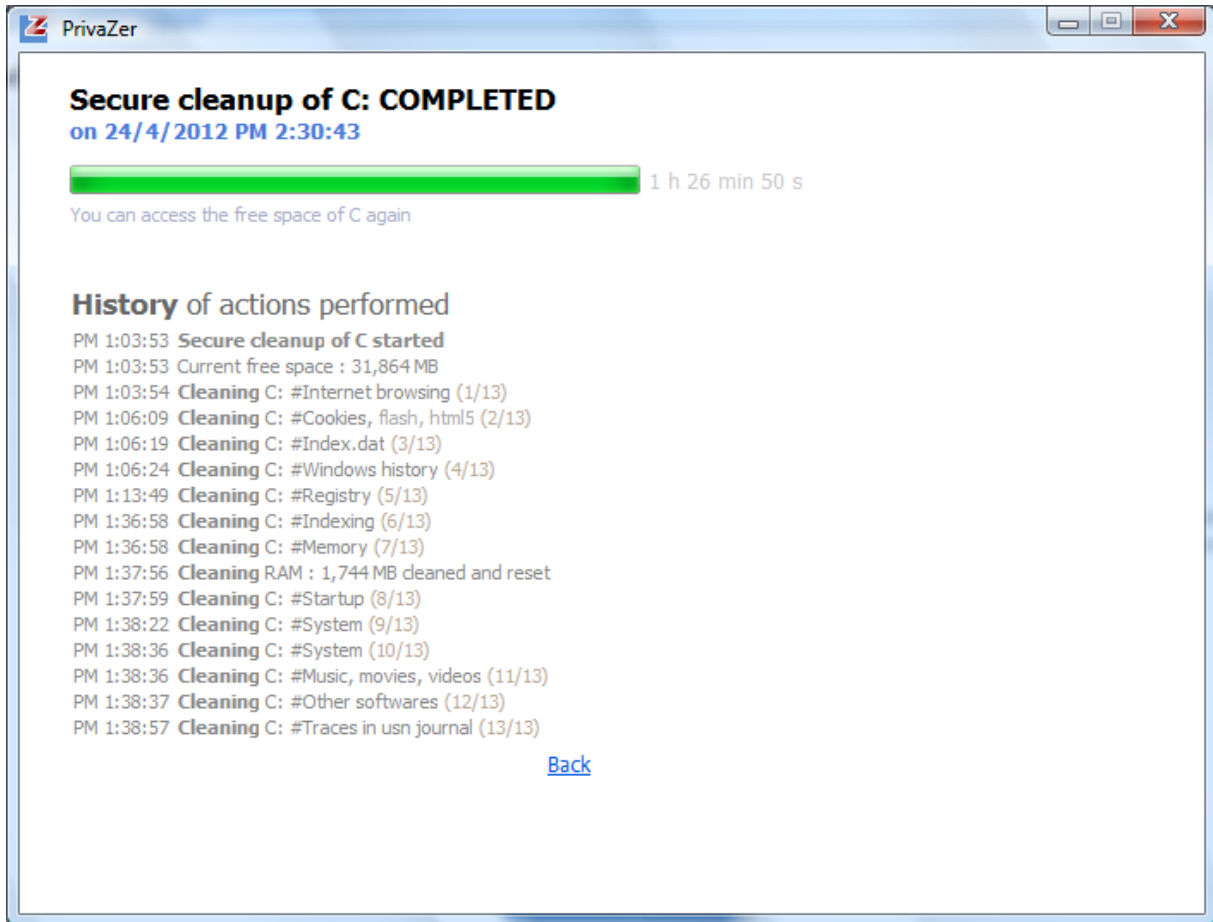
PrivaZer

Secure cleanup of C: COMPLETED
on 24/4/2012 PM 2:30:43

1 h 26 min 50 s

You can access the free space of C again

History of actions performed
PM 1:03:53 Secure cleanup of C started
PM 1:03:53 Current free space : 31,864 MB
PM 1:03:54 Cleaning C: #Internet browsing (1/13)
PM 1:06:09 Cleaning C: #Cookies, flash, html5 (2/13)
PM 1:06:19 Cleaning C: #Index.dat (3/13)
PM 1:06:24 Cleaning C: #Windows history (4/13)
PM 1:13:49 Cleaning C: #Registry (5/13)
PM 1:36:58 Cleaning C: #Indexing (6/13)
PM 1:36:58 Cleaning C: #Memory (7/13)
PM 1:37:56 Cleaning RAM : 1,744 MB cleaned and reset
PM 1:37:59 Cleaning C: #Startup (8/13)
PM 1:38:22 Cleaning C: #System (9/13)
PM 1:38:36 Cleaning C: #System (10/13)
PM 1:38:36 Cleaning C: #Music, movies, videos (11/13)
PM 1:38:37 Cleaning C: #Other softwares (12/13)
PM 1:38:57 Cleaning C: #Traces in usn journal (13/13)

Back